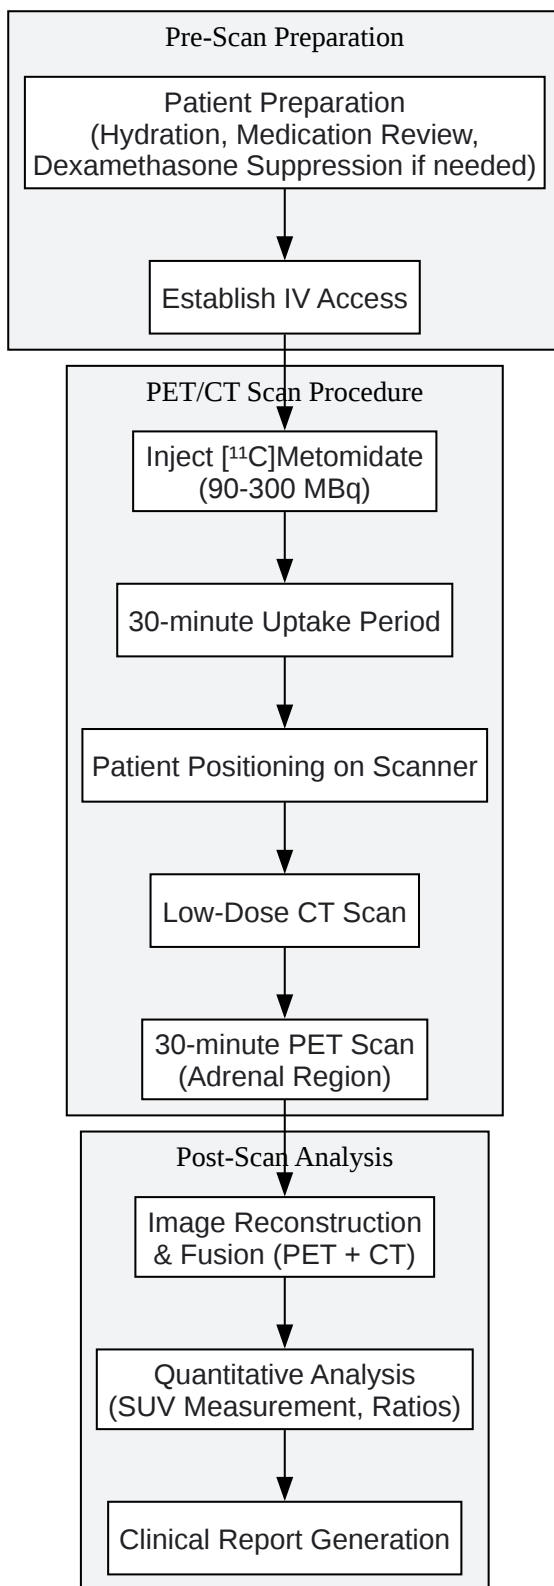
Pre-Scan Preparation

Patient Preparation (Hydration, Medication Review, Dexamethasone Suppression if needed)

Establish IV Access

PET/CT Scan Procedure

Inject [$^{11}$C]Metomidate (90-300 MBq)

30-minute Uptake Period

Patient Positioning on Scanner

Low-Dose CT Scan

30-minute PET Scan (Adrenal Region)

Post-Scan Analysis

Image Reconstruction & Fusion (PET + CT)

Quantitative Analysis (SUV Measurement, Ratios)

Clinical Report Generation